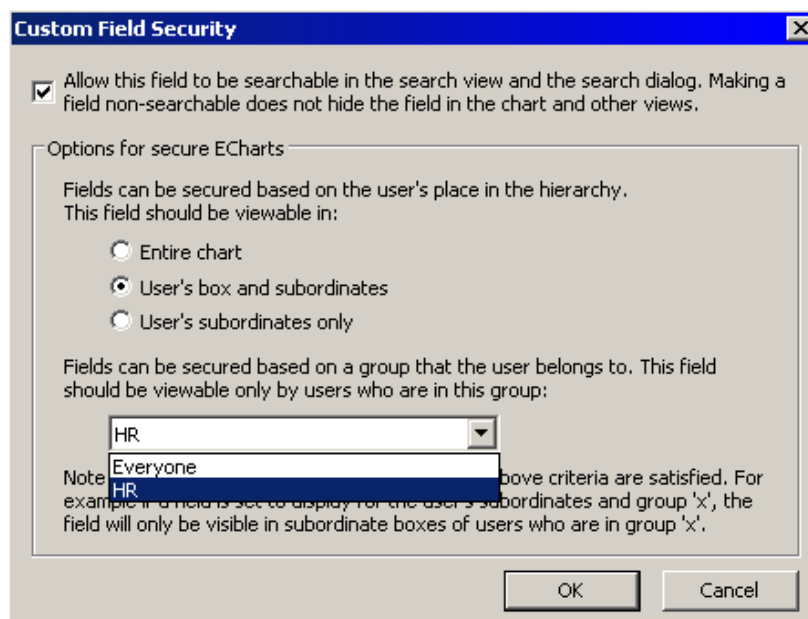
Custom Field Security

Allow this field to be searchable in the search view and the search dialog. Making a field non-searchable does not hide the field in the chart and other views.

Options for secure ECharts

Fields can be secured based on the user's place in the hierarchy. This field should be viewable in:

Entire chart

User's box and subordinates

User's subordinates only

Fields can be secured based on a group that the user belongs to. This field should be viewable only by users who are in this group:

HR

Everyone

HR

Note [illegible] bove criteria are satisfied. For example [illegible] subordinates and group 'x', the field will only be visible in subordinate boxes of users who are in group 'x'.

OK

Cancel